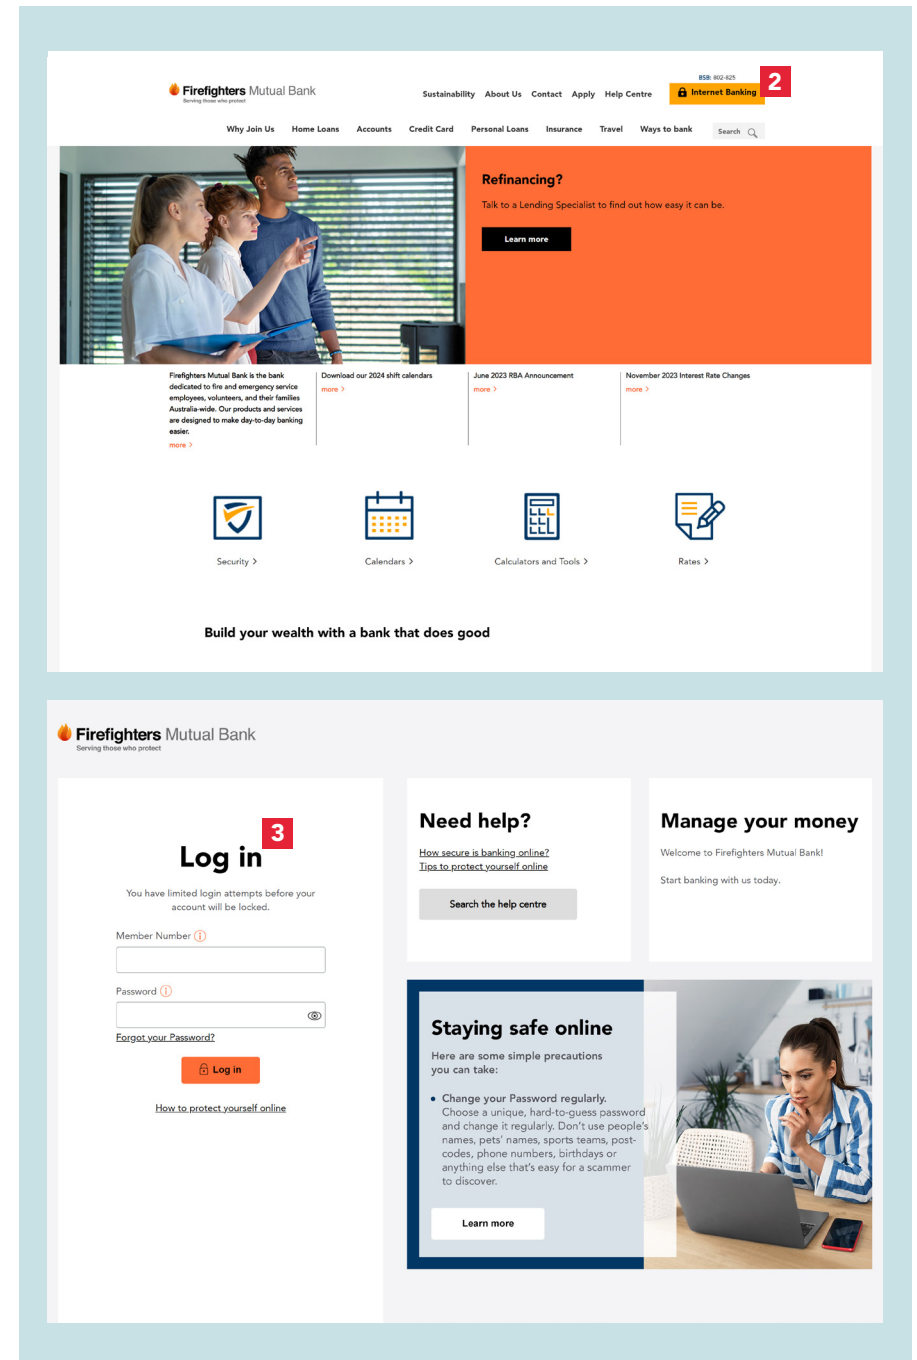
Firefighters Mutual Bank
Serving those who protect

BSB: 802-825

2

Sustainability About Us Contact Apply Help Centre Internet Banking

Why Join Us Home Loans Accounts Credit Card Personal Loans Insurance Travel Ways to bank Search

Refinancing?

Talk to a Lending Specialist to find out how easy it can be.

Learn more

Firefighters Mutual Bank is the bank dedicated to fire and emergency service employees, volunteers, and their families Australia-wide. Our products and services are designed to make day-to-day banking easier.
more >

Download our 2024 shift calendars
more >

June 2023 RBA Announcement
more >

November 2023 Interest Rate Changes
more >

Security >

Calendars >

Calculators and Tools >

Rates >

Build your wealth with a bank that does good

Firefighters Mutual Bank
Serving those who protect

3

Log in

You have limited login attempts before your account will be locked.

Member Number

Password

Forgot your Password?

Log in

How to protect yourself online

Need help?

How secure is banking online?
Tips to protect yourself online

Search the help centre

Manage your money

Welcome to Firefighters Mutual Bank!

Start banking with us today.

Staying safe online

Here are some simple precautions you can take:

• Change your Password regularly.
Choose a unique, hard-to-guess password and change it regularly. Don't use people's names, pets' names, sports teams, post-codes, phone numbers, birthdays or anything else that's easy for a scammer to discover.

Learn more